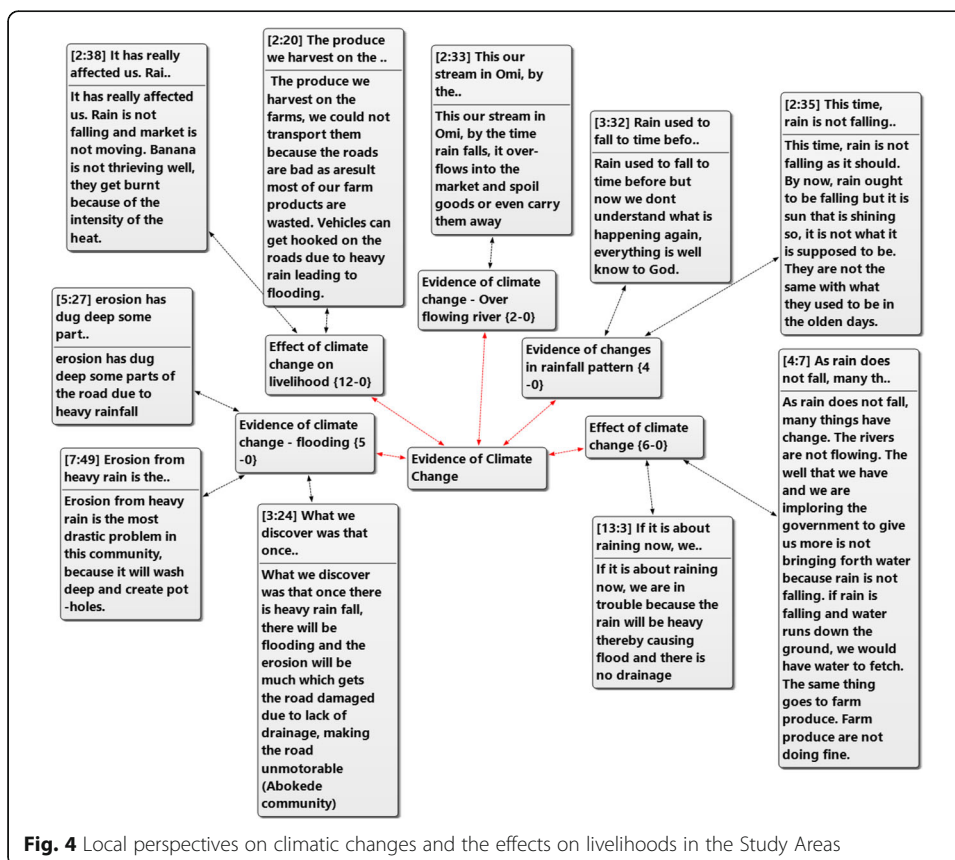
[2:38] It has really affected us. Rai..

It has really affected us. Rain is not falling and market is not moving. Banana is not thrieving well, they get burnt because of the intensity of the heat.

[2:20] The produce we harvest on the ..

The produce we harvest on the farms, we could not transport them because the roads are bad as aresult most of our farm products are wasted. Vehicles can get hooked on the roads due to heavy rain leading to flooding.

[2:33] This our stream in Omi, by the..

This our stream in Omi, by the time rain falls, it overflows into the market and spoil goods or even carry them away

[3:32] Rain used to fall to time befo..

Rain used to fall to time before but now we dont understand what is happening again, everything is well know to God.

[2:35] This time, rain is not falling..

This time, rain is not falling as it should. By now, rain ought to be falling but it is sun that is shining so, it is not what it is supposed to be. They are not the same with what they used to be in the olden days.

[5:27] erosion has dug deep some part..

erosion has dug deep some parts of the road due to heavy rainfall

Effect of climate change on livelihood {12-0}

Evidence of climate change - Over flowing river {2-0}

Evidence of changes in rainfall pattern {4-0}

[4:7] As rain does not fall, many th..

As rain does not fall, many things have change. The rivers are not flowing. The well that we have and we are imploring the government to give us more is not bringing forth water because rain is not falling. if rain is falling and water runs down the ground, we would have water to fetch. The same thing goes to farm produce. Farm produce are not doing fine.

Evidence of climate change - flooding {5-0}

Evidence of Climate Change

Effect of climate change {6-0}

[7:49] Erosion from heavy rain is the..

Erosion from heavy rain is the most drastic problem in this community, because it will wash deep and create pot-holes.

[3:24] What we discover was that once..

What we discover was that once there is heavy rain fall, there will be flooding and the erosion will be much which gets the road damaged due to lack of drainage, making the road unmotorable (Abokede community)

[13:3] If it is about raining now, we..

If it is about raining now, we are in trouble because the rain will be heavy thereby causing flood and there is no drainage

Fig. 4 Local perspectives on climatic changes and the effects on livelihoods in the Study Areas